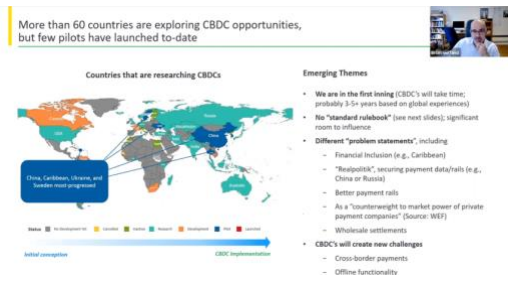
More than 60 countries are exploring CBDC opportunities, but few pilots have launched to-date

Countries that are researching CBDCs

China, Caribbean, Ukraine, and Sweden most progressed

Status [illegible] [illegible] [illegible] Research Development Pilot Launched

Initial conception

CBDC implementation

Emerging Themes

We are in the first inning (CBDC's will take time; probably 3-5+ years based on global experiences)

No "standard rulebook" (see next slides); significant room to influence

Different "problem statements", including

– Financial Inclusion (e.g., Caribbean)

– "Realpolitik", securing payment data/rails (e.g., China or Russia)

– Better payment rails

– As a "counterweight to market power of private payment companies" (Source: WEF)

– Wholesale settlements

CBDC's will create new challenges

– Cross-border payments

– Offline functionality